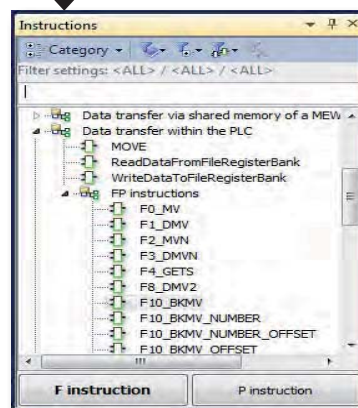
Instructions

Category

Filter settings: <ALL> / <ALL> / <ALL>

Data transfer via shared memory of a MEW
Data transfer within the PLC
MOVE
ReadDataFromFileRegisterBank
WriteDataToFileRegisterBank
FP instructions
F0_MV
F1_DMV
F2_MVN
F3_DMVN
F4_GETS
F8_DMV2
F10_BKMV
F10_BKMV_NUMBER
F10_BKMV_NUMBER_OFFSET
F10_BKMV_OFFSET

F instruction
P instruction